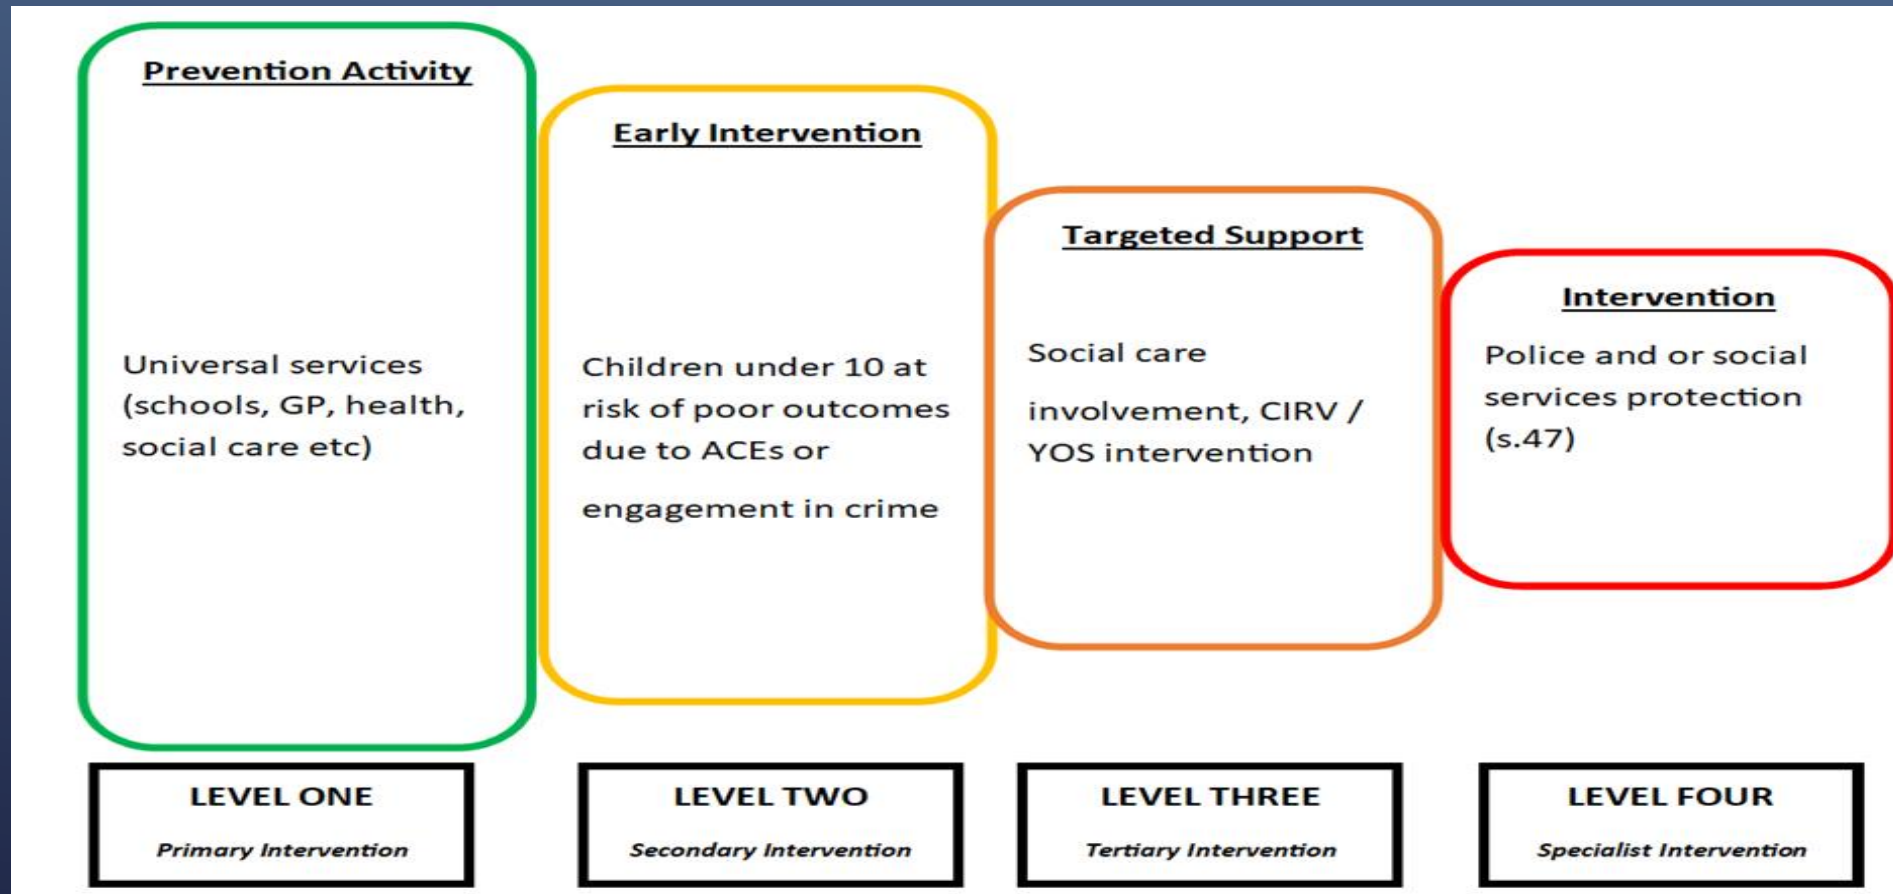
Prevention Activity

Universal services (schools, GP, health, social care etc)

Early Intervention

Children under 10 at risk of poor outcomes due to ACEs or

engagement in crime

Targeted Support

Social care

involvement, CIRV / YOS intervention

Intervention

Police and or social services protection (s.47)

LEVEL ONE

Primary Intervention

LEVEL TWO

Secondary Intervention

LEVEL THREE

Tertiary Intervention

LEVEL FOUR

Specialist Intervention